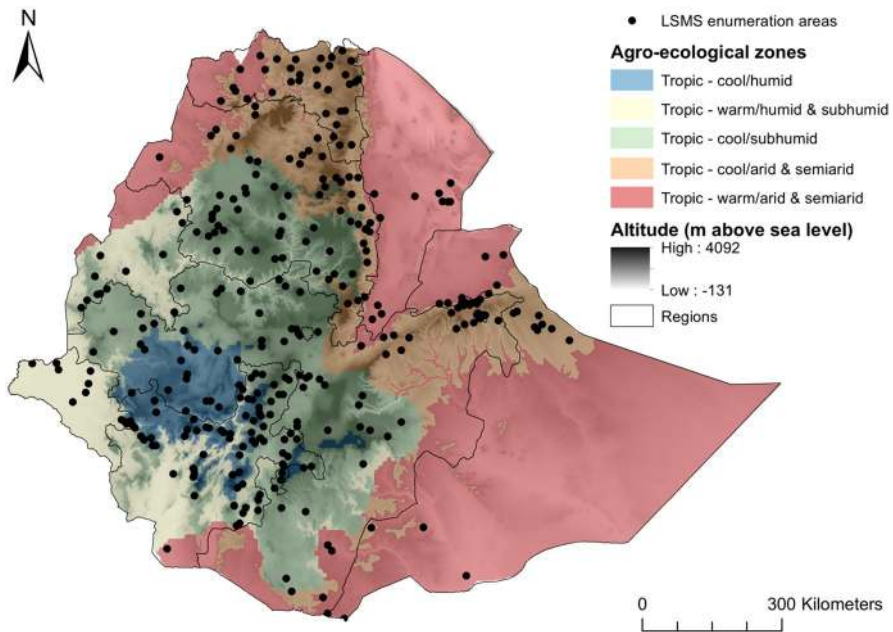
N

LSMS enumeration areas

Agro-ecological zones

Tropic - cool/humid

Tropic - warm/humid & subhumid

Tropic - cool/subhumid

Tropic - cool/arid & semiarid

Tropic - warm/arid & semiarid

Altitude (m above sea level)

High : 4092

Low : -131

Regions

0

300 Kilometers